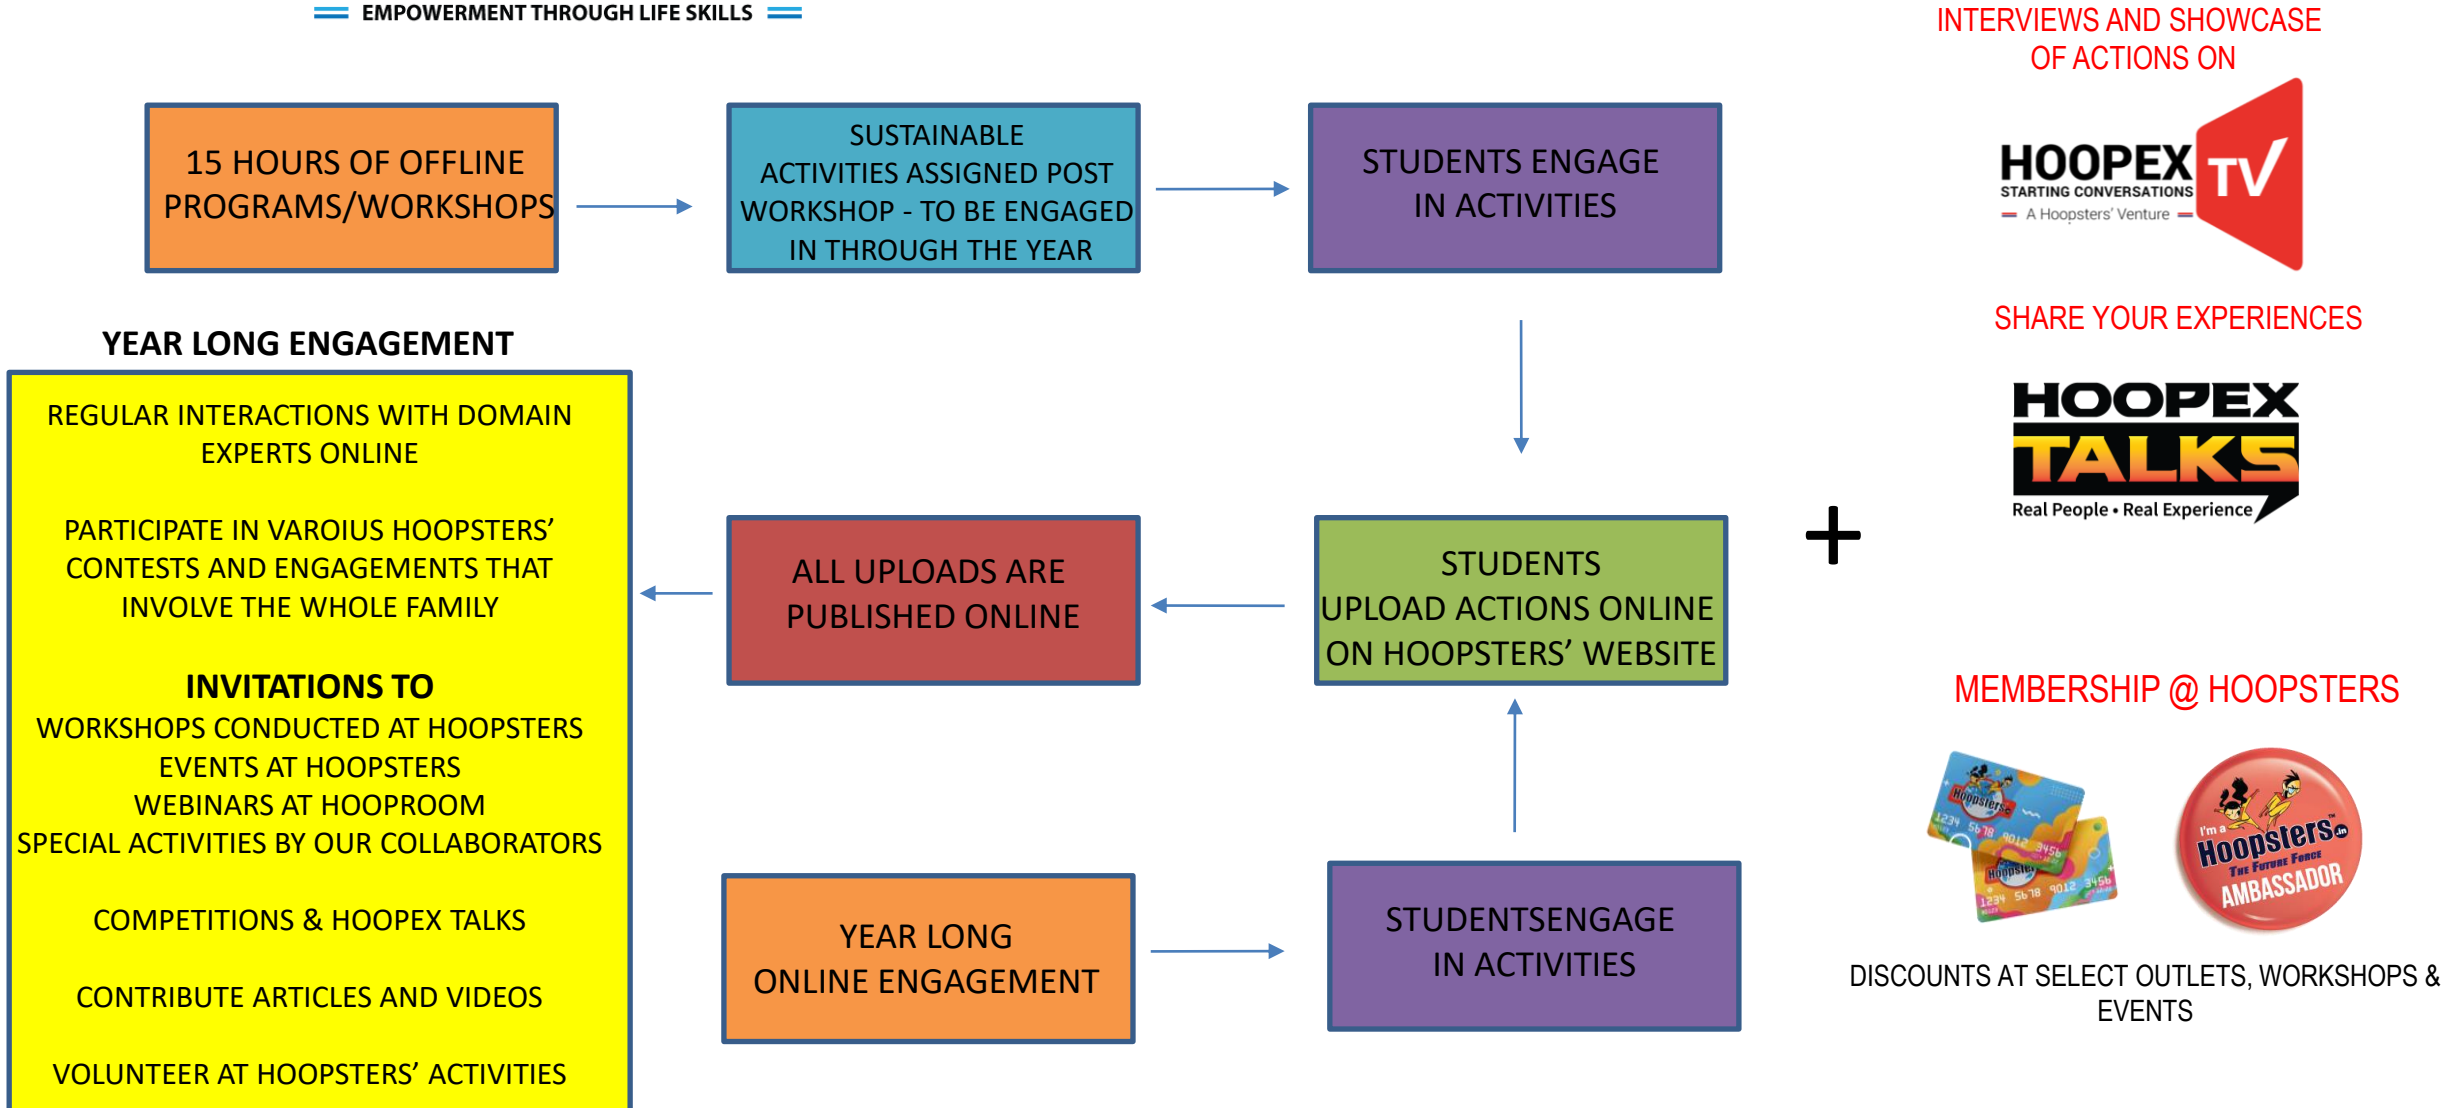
EMPOWERMENT THROUGH LIFE SKILLS

15 HOURS OF OFFLINE PROGRAMS/WORKSHOPS

SUSTAINABLE ACTIVITIES ASSIGNED POST WORKSHOP - TO BE ENGAGED IN THROUGH THE YEAR

STUDENTS ENGAGE IN ACTIVITIES

INTERVIEWS AND SHOWCASE OF ACTIONS ON

HOOPEX TV
STARTING CONVERSATIONS
A Hoopsters' Venture

SHARE YOUR EXPERIENCES

HOOPEX TALKS
Real People • Real Experience

YEAR LONG ENGAGEMENT

REGULAR INTERACTIONS WITH DOMAIN EXPERTS ONLINE

PARTICIPATE IN VAROIUS HOOPSTERS' CONTESTS AND ENGAGEMENTS THAT INVOLVE THE WHOLE FAMILY

INVITATIONS TO
WORKSHOPS CONDUCTED AT HOOPSTERS
EVENTS AT HOOPSTERS
WEBINARS AT HOOPROOM
SPECIAL ACTIVITIES BY OUR COLLABORATORS

COMPETITIONS & HOOPEX TALKS

CONTRIBUTE ARTICLES AND VIDEOS

VOLUNTEER AT HOOPSTERS' ACTIVITIES

ALL UPLOADS ARE PUBLISHED ONLINE

STUDENTS UPLOAD ACTIONS ONLINE ON HOOPSTERS' WEBSITE

+

MEMBERSHIP @ HOOPSTERS

Hoopsters
1234 5678 9012 3456

I'm a Hoopsters.in The Future Force AMBASSADOR

YEAR LONG ONLINE ENGAGEMENT

STUDENTSENGAGE IN ACTIVITIES

DISCOUNTS AT SELECT OUTLETS, WORKSHOPS & EVENTS